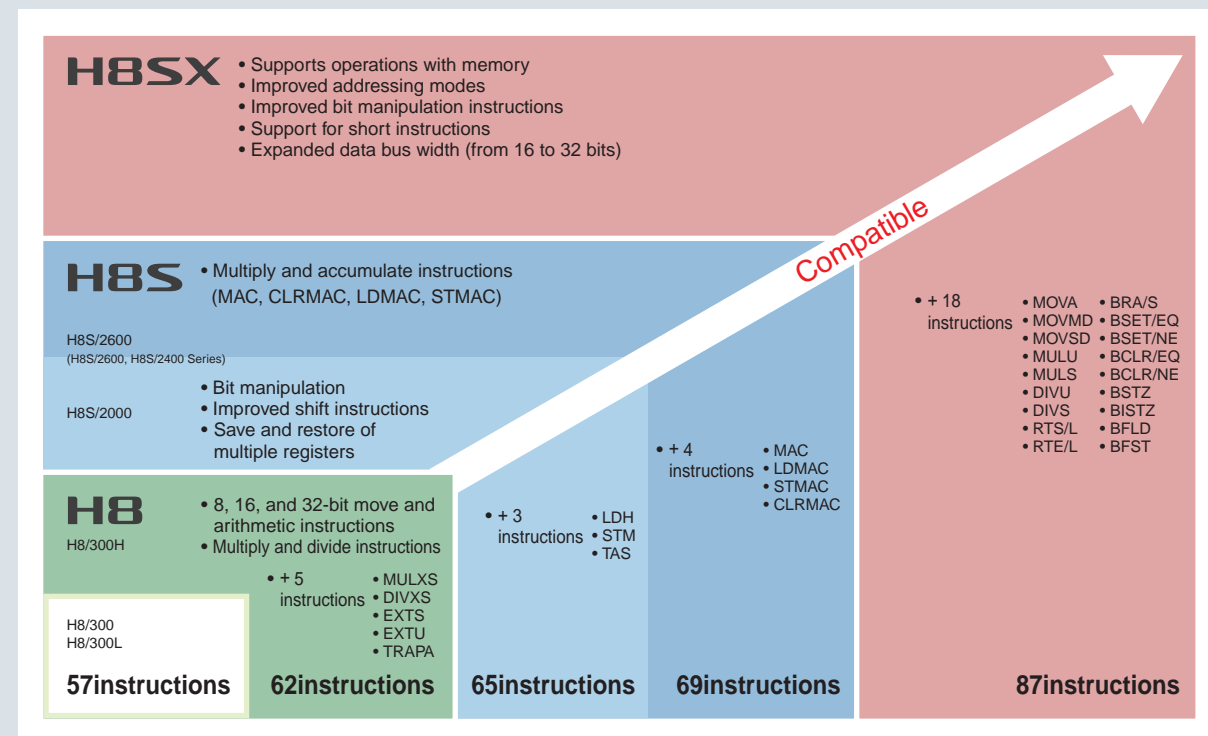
H8SX
• Supports operations with memory
• Improved addressing modes
• Improved bit manipulation instructions
• Support for short instructions
• Expanded data bus width (from 16 to 32 bits)

Compatible

H8S
• Multiply and accumulate instructions (MAC, CLRMAC, LDMAC, STMAC)

H8S/2600
(H8S/2600, H8S/2400 Series)

H8S/2000
• Bit manipulation
• Improved shift instructions
• Save and restore of multiple registers

H8
H8/300H
• 8, 16, and 32-bit move and arithmetic instructions
• Multiply and divide instructions

• + 5 instructions
• MULXS
• DIVXS
• EXTS
• EXTU
• TRAPA

H8/300
H8/300L

• + 3 instructions
• LDH
• STM
• TAS

• + 4 instructions
• MAC
• LDMAC
• STMAC
• CLRMAC

• + 18 instructions
• MOVA
• MOVMD
• MOVSD
• MULU
• MULS
• DIVU
• DIVS
• RTS/L
• RTE/L
• BRA/S
• BSET/EQ
• BSET/NE
• BCLR/EQ
• BCLR/NE
• BSTZ
• BISTZ
• BFLD
• BFST

57instructions
62instructions
65instructions
69instructions
87instructions